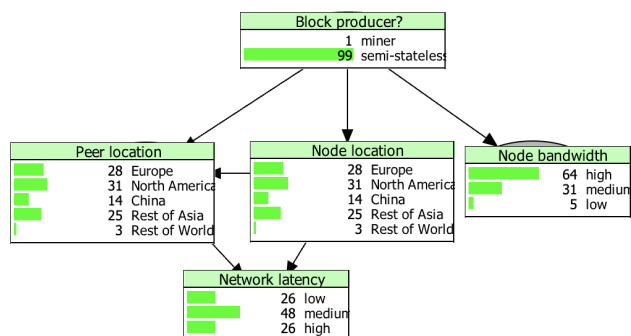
Block producer?
1 miner
99 semi-stateless

Peer location
28 Europe
31 North America
14 China
25 Rest of Asia
3 Rest of World

Node location
28 Europe
31 North America
14 China
25 Rest of Asia
3 Rest of World

Node bandwidth
64 high
31 medium
5 low

Network latency
26 low
48 medium
26 high